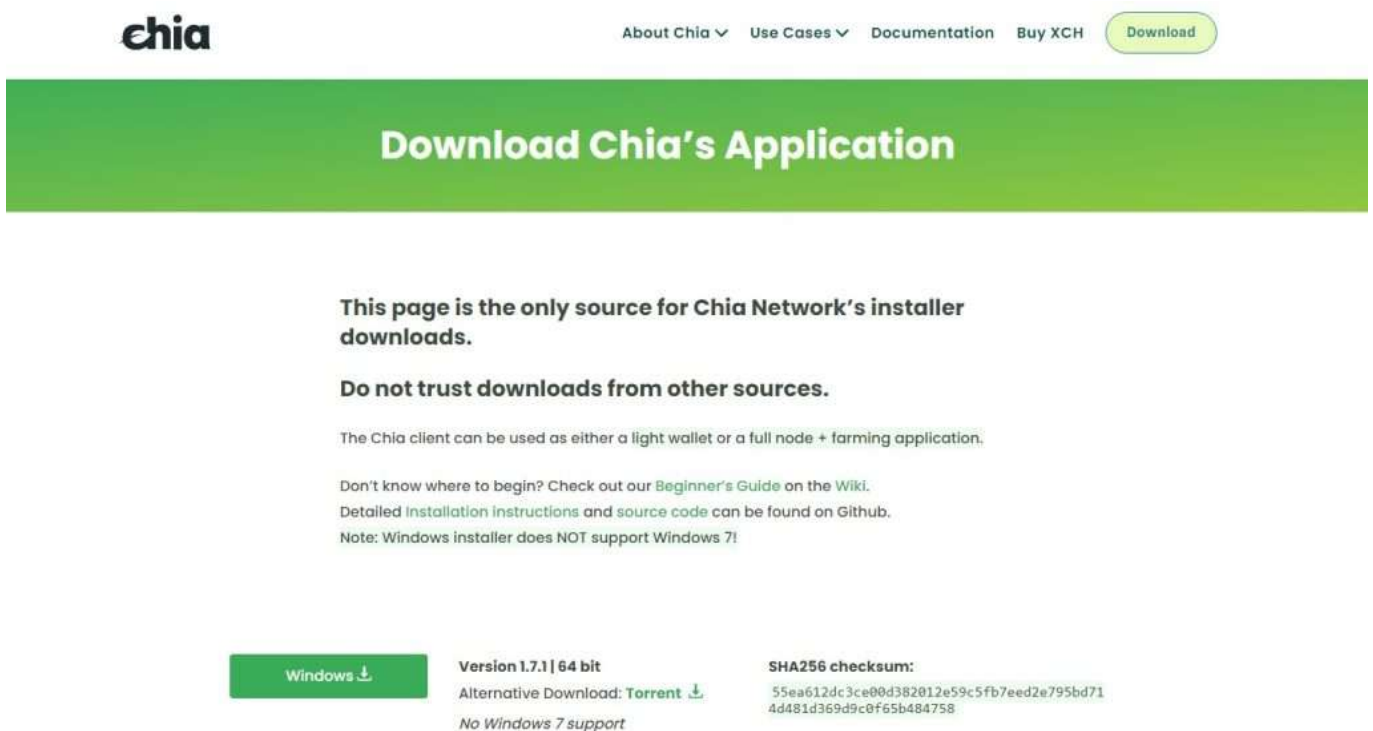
chia

About Chia Use Cases Documentation Buy XCH Download

Download Chia's Application

This page is the only source for Chia Network's installer downloads.

Do not trust downloads from other sources.

The Chia client can be used as either a light wallet or a full node + farming application.

Don't know where to begin? Check out our Beginner's Guide on the Wiki.
Detailed Installation instructions and source code can be found on Github.
Note: Windows installer does NOT support Windows 7!

Windows

Version 1.7.1 | 64 bit
Alternative Download: Torrent
No Windows 7 support

SHA256 checksum:
55ea612dc3ce00d382012e59c5fb7eed2e795bd714d481d369d9c0f65b484758